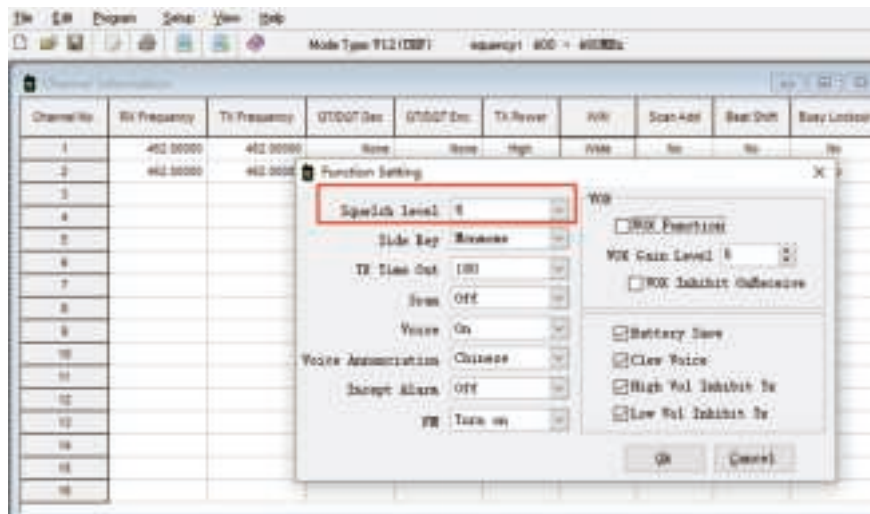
File Edit Program Setup View Help

Mode Type: T12 (EBF) equency: 400 - 480MHz

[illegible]

| Channel No | RX Frequency | TX Frequency | QT/DQT Dec | QT/DQT Enc | TX Power | W/N | Scan Add | Beat Shift | Busy Lockout |
|---|---|---|---|---|---|---|---|---|---|
| 1 | 462.00000 | 462.00000 | None | None | High | Wide | No | No | No |
| 2 | 462.00000 | 462.0000 | | | | | | | |
| 3 | | | | | | | | | |
| 4 | | | | | | | | | |
| 5 | | | | | | | | | |
| 6 | | | | | | | | | |
| 7 | | | | | | | | | |
| 8 | | | | | | | | | |
| 9 | | | | | | | | | |
| 10 | | | | | | | | | |
| 11 | | | | | | | | | |
| 12 | | | | | | | | | |
| 13 | | | | | | | | | |
| 14 | | | | | | | | | |
| 15 | | | | | | | | | |
| 16 | | | | | | | | | |

Function Setting

Squelch level 5

Side Key Monomer

TX Time Out 180

Scan Off

Voice On

Voice Annunciation Chinese

Incept Alarm Off

FM Turn on

VOX

VOX Function

VOX Gain Level 5

VOX Inhibit OnReceive

Battery Save

Clew Voice

High Vol Inhibit Tx

Low Vol Inhibit Tx

Ok

Cancel